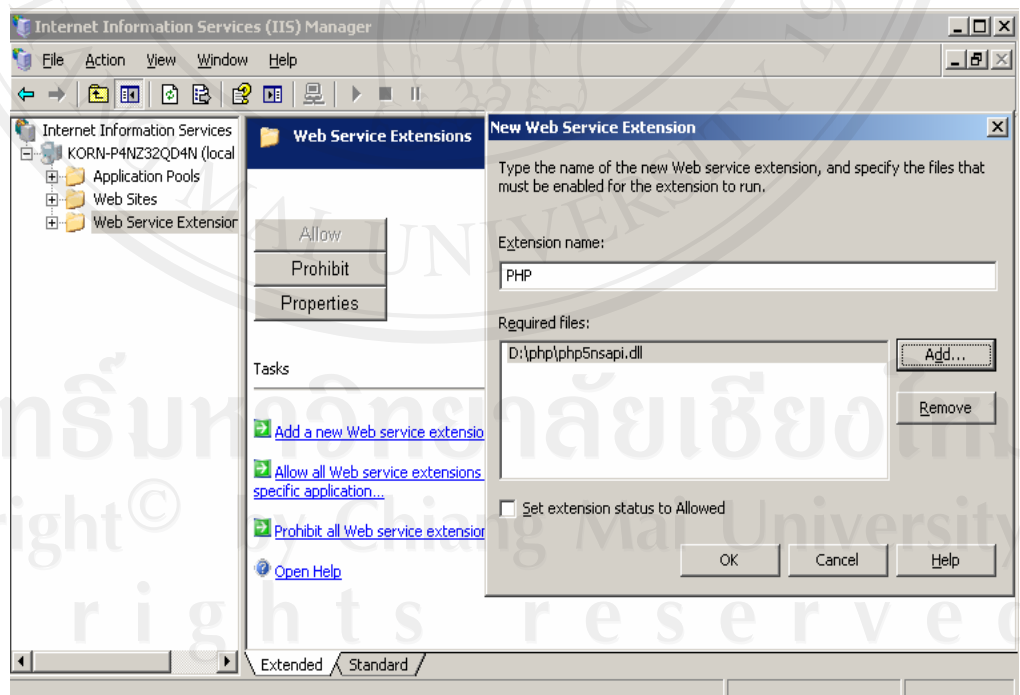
Internet Information Services (IIS) Manager

File Action View Window Help

Internet Information Services
KORN-P4NZ32QD4N (local
Application Pools
Web Sites
Web Service Extension

Web Service Extensions

Allow
Prohibit
Properties

Tasks

Add a new Web service extensio

Allow all Web service extensions specific application...

Prohibit all Web service extensio

Open Help

New Web Service Extension

Type the name of the new Web service extension, and specify the files that must be enabled for the extension to run.

Extension name:

PHP

Required files:

D:\php\php5nsapi.dll

Add...

Remove

Set extension status to Allowed

OK Cancel Help

Extended Standard

ลิขสิทธิ์มหาวิทยาลัยเชียงใหม่
Copyright© by Chiang Mai University
All rights reserved